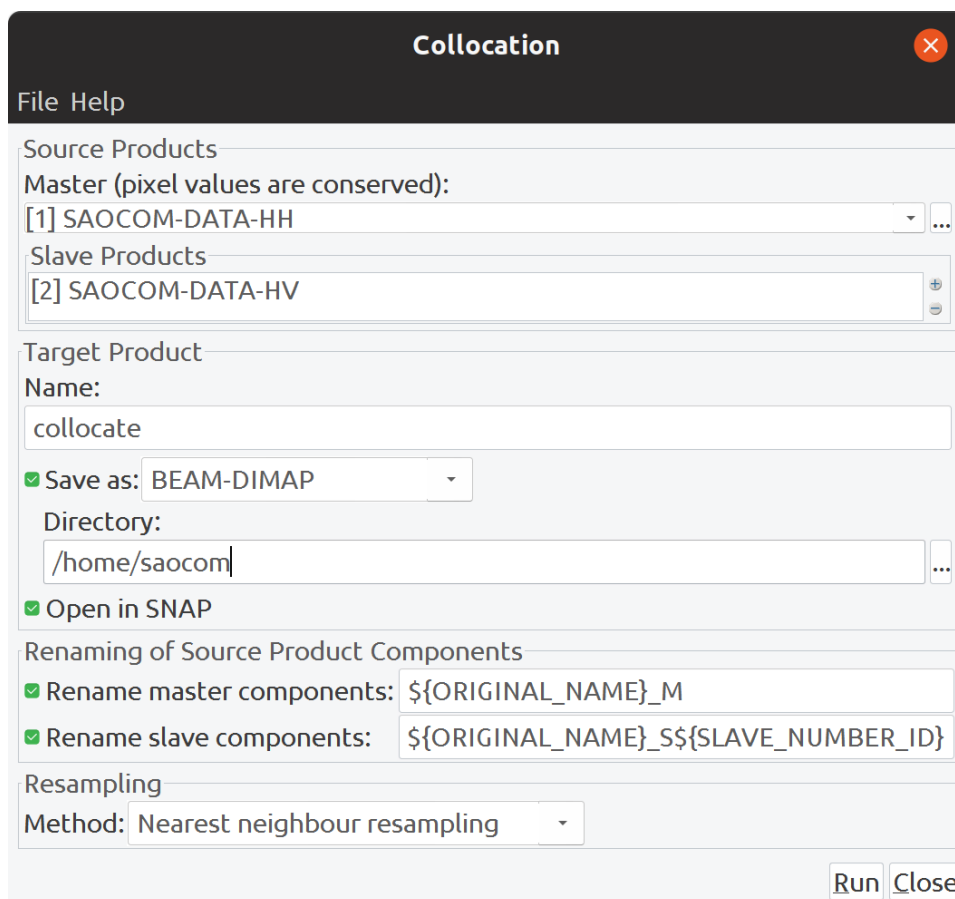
Collocation

File Help

Source Products
Master (pixel values are conserved):
[1] SAOCOM-DATA-HH
...

Slave Products
[2] SAOCOM-DATA-HV

Target Product
Name:
collocate

Save as: BEAM-DIMAP
Directory:
/home/saocom
...

Open in SNAP

Renaming of Source Product Components
Rename master components: ${ORIGINAL_NAME}_M
Rename slave components: ${ORIGINAL_NAME}_S${SLAVE_NUMBER_ID}

Resampling
Method: Nearest neighbour resampling

Run Close